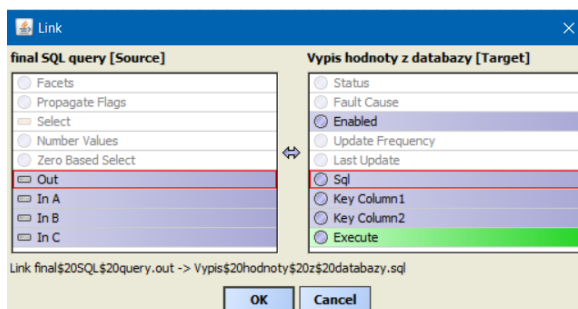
Link

final SQL query [Source]

Facets
Propagate Flags
Select
Number Values
Zero Based Select
Out
In A
In B
In C

Vypis hodnoty z databazy [Target]

Status
Fault Cause
Enabled
Update Frequency
Last Update
Sql
Key Column1
Key Column2
Execute

Link final$20SQL$20query.out -> Vypis$20hodnoty$20z$20databazy.sql

OK
Cancel